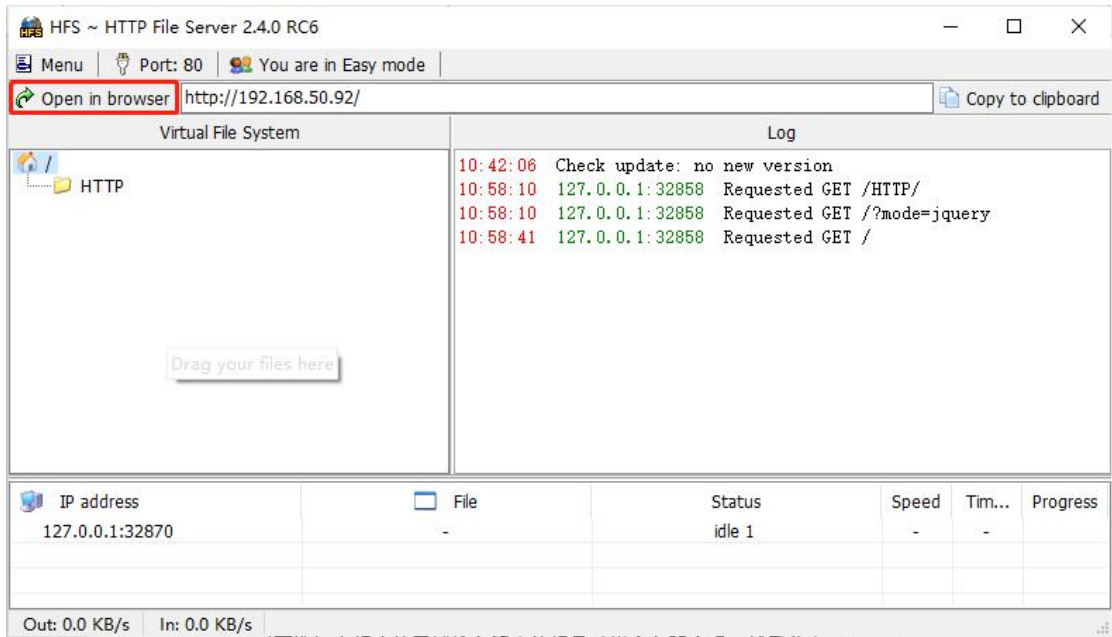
HFS ~ HTTP File Server 2.4.0 RC6

Menu | Port: 80 | You are in Easy mode

Open in browser http://192.168.50.92/ Copy to clipboard

Virtual File System

/
HTTP

Drag your files here

Log

10:42:06 Check update: no new version
10:58:10 127.0.0.1:32858 Requested GET /HTTP/
10:58:10 127.0.0.1:32858 Requested GET /?mode=jquery
10:58:41 127.0.0.1:32858 Requested GET /

| IP address | File | Status | Speed | Tim... | Progress |
|---|---|---|---|---|---|
| 127.0.0.1:32870 | - | idle 1 | - | - | |

Out: 0.0 KB/s | In: 0.0 KB/s